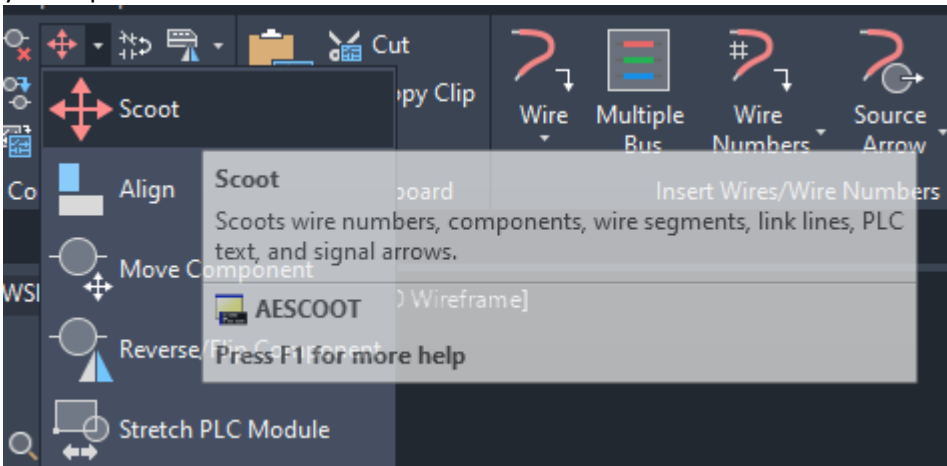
Cut

Scoot

ppy Clip

Wire

Multiple Bus

Wire Numbers

Source Arrow

Co

Align

Scoot

board

Insert Wires/Wire Numbers

Scoots wire numbers, components, wire segments, link lines, PLC text, and signal arrows.

Move Component

WSI

AESCOOT

D Wireframe]

Reverse/Flip Component

Press F1 for more help

Stretch PLC Module